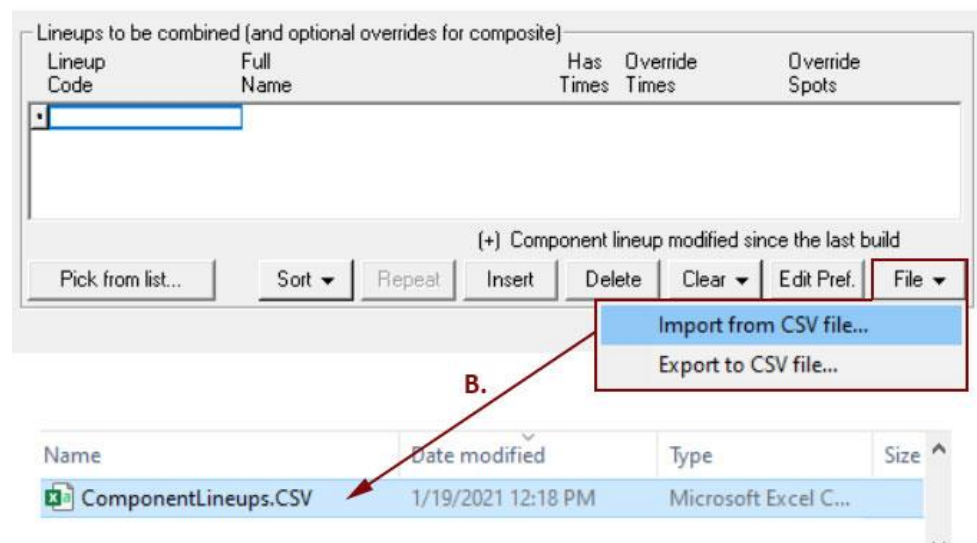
Lineups to be combined (and optional overrides for composite)

| Lineup Code | Full Name | Has Times | Override Times | Override Spots |
|---|---|---|---|---|

(+) Component lineup modified since the last build

Pick from list... Sort ▾ Repeat Insert Delete Clear ▾ Edit Pref. File ▾

Import from CSV file...
Export to CSV file...

B.

| Name | Date modified | Type | Size |
|---|---|---|---|
| ComponentLineups.CSV | 1/19/2021 12:18 PM | Microsoft Excel C... | |